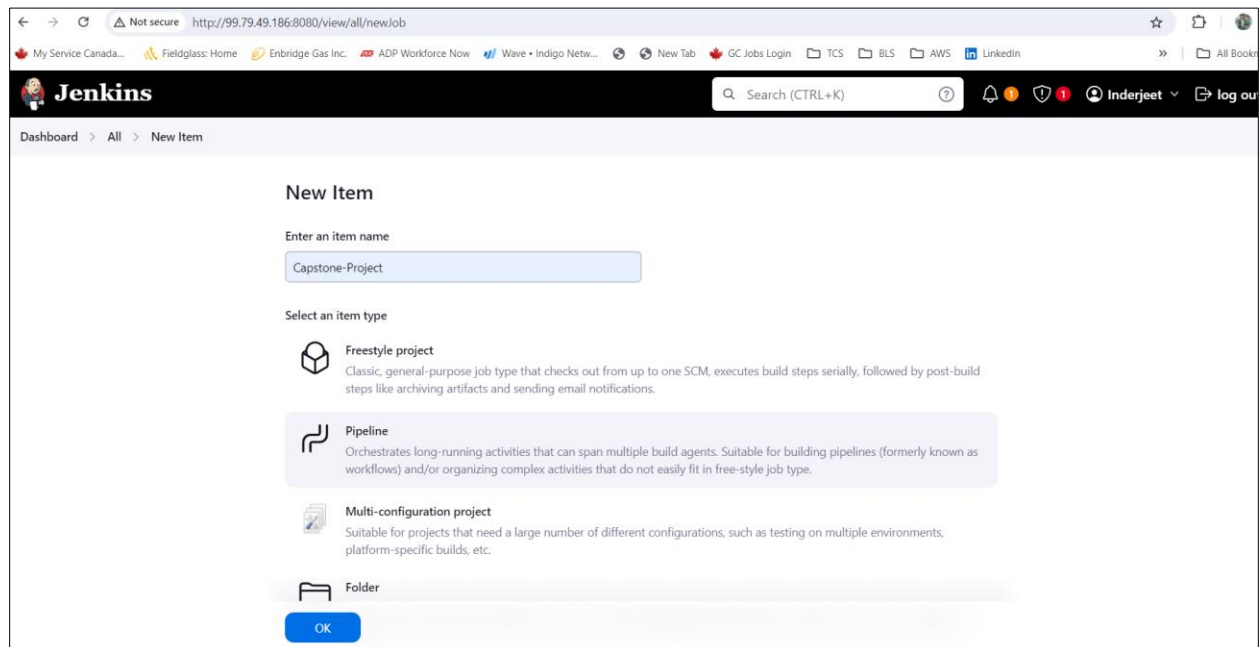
Not secure http://99.79.49.186:8080/view/all/newJob

My Service Canada... Fieldglass: Home Enbridge Gas Inc. ADP Workforce Now Wave • Indigo Netw... New Tab GC Jobs Login TCS BLS AWS LinkedIn » All Bookm

Jenkins Search (CTRL+K) 1 1 Inderjeet log out

Dashboard > All > New Item

New Item

Enter an item name

Capstone-Project

Select an item type

Freestyle project
Classic, general-purpose job type that checks out from up to one SCM, executes build steps serially, followed by post-build steps like archiving artifacts and sending email notifications.

Pipeline
Orchestrates long-running activities that can span multiple build agents. Suitable for building pipelines (formerly known as workflows) and/or organizing complex activities that do not easily fit in free-style job type.

Multi-configuration project
Suitable for projects that need a large number of different configurations, such as testing on multiple environments, platform-specific builds, etc.

Folder

OK